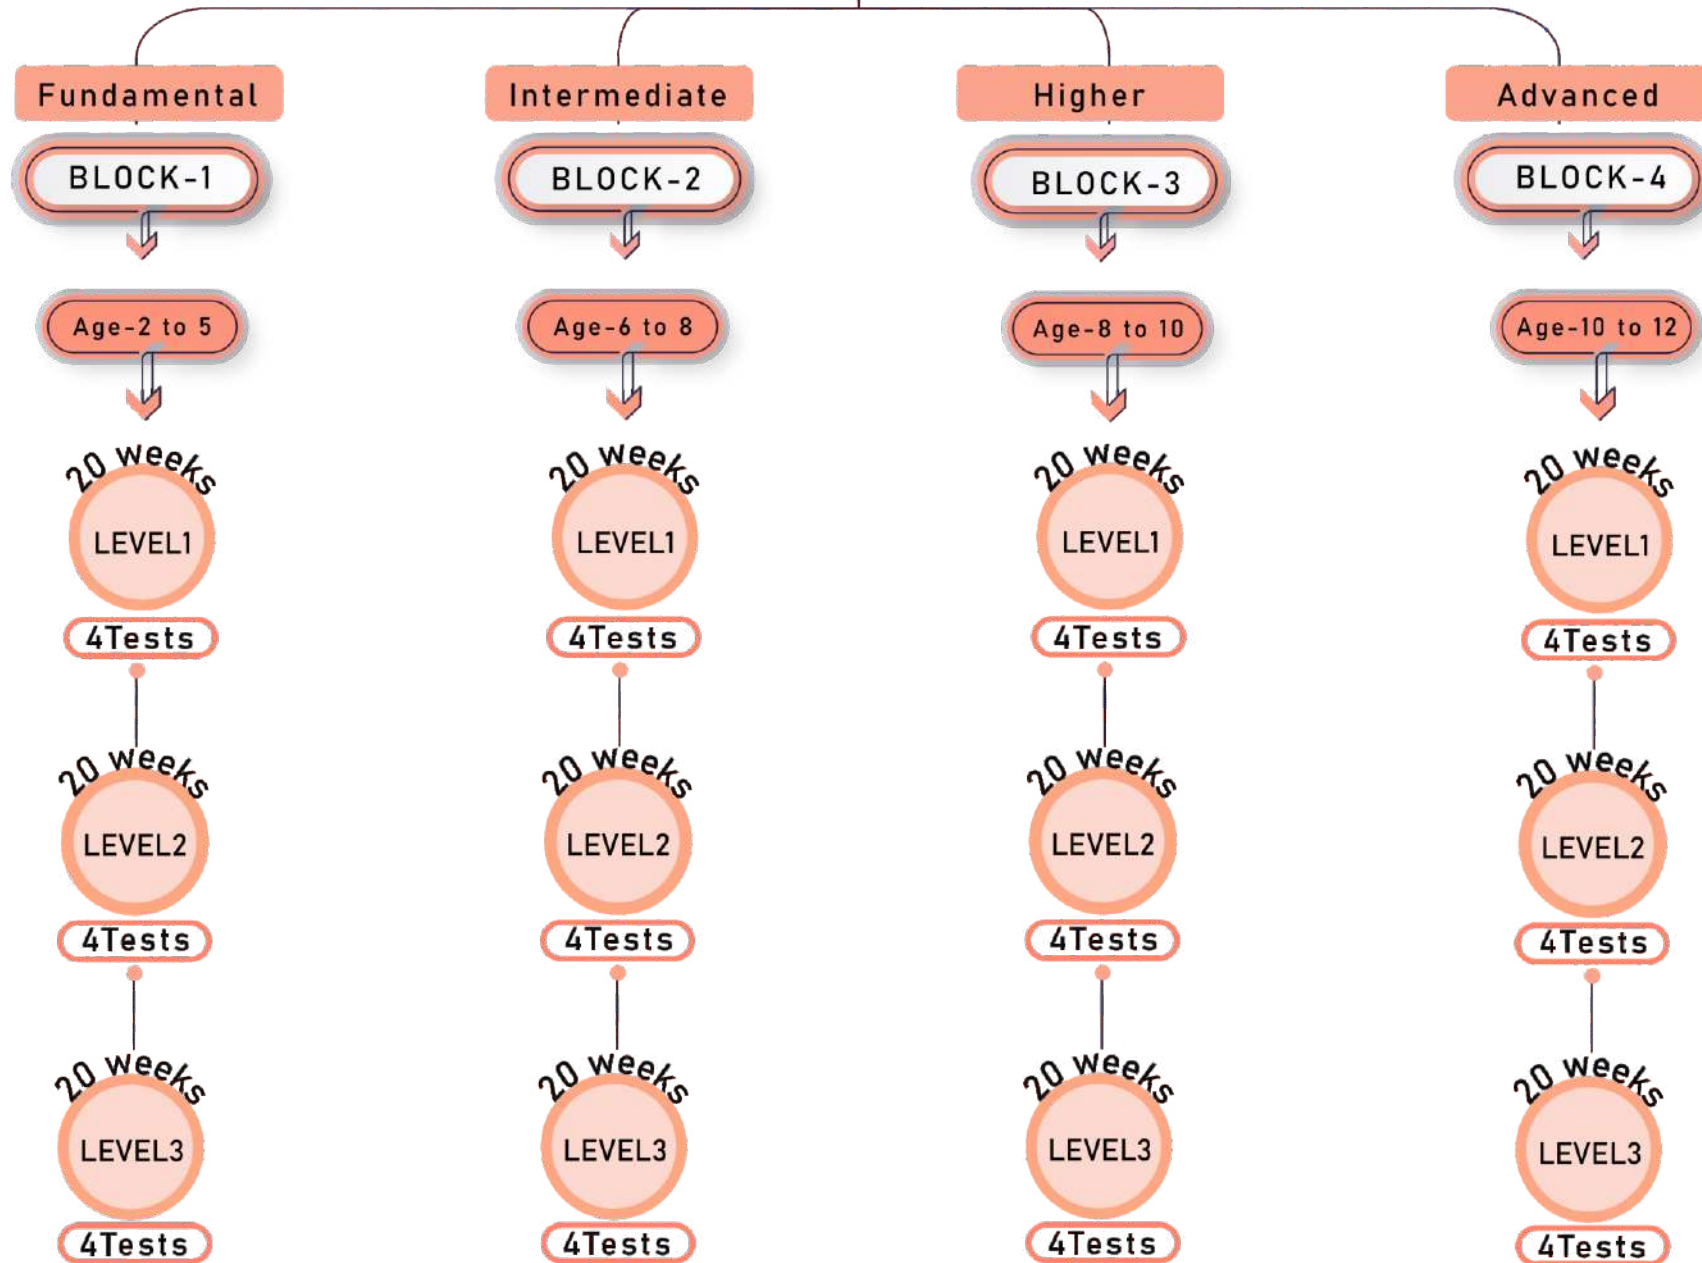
Fundamental

BLOCK-1

Age-2 to 5

20 weeks
LEVEL1
4Tests

20 weeks
LEVEL2
4Tests

20 weeks
LEVEL3
4Tests

Intermediate

BLOCK-2

Age-6 to 8

20 weeks
LEVEL1
4Tests

20 weeks
LEVEL2
4Tests

20 weeks
LEVEL3
4Tests

Higher

BLOCK-3

Age-8 to 10

20 weeks
LEVEL1
4Tests

20 weeks
LEVEL2
4Tests

20 weeks
LEVEL3
4Tests

Advanced

BLOCK-4

Age-10 to 12

20 weeks
LEVEL1
4Tests

20 weeks
LEVEL2
4Tests

20 weeks
LEVEL3
4Tests